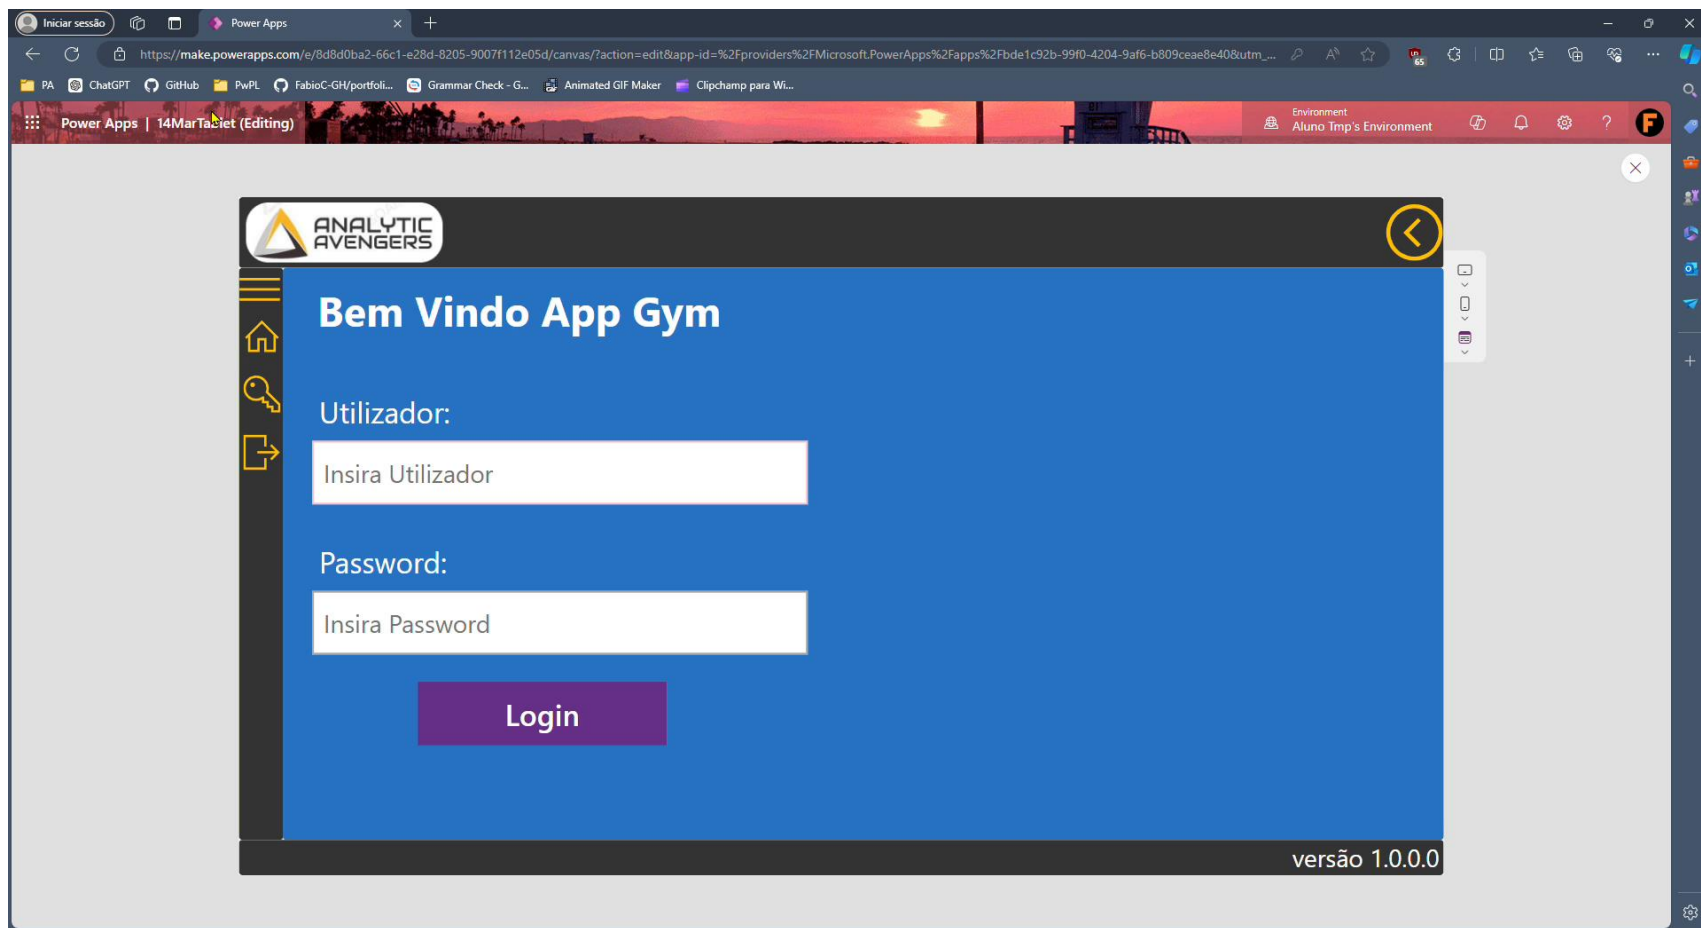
Iniciar sessão

Power Apps

https://make.powerapps.com/e/8d8d0ba2-66c1-e28d-8205-9007f112e05d/canvas/?action=edit&app-id=%2Fproviders%2FMicrosoft.PowerApps%2Fapps%2Fbde1c92b-99f0-4204-9af6-b809ceae8e40&utm_...

PA ChatGPT GitHub PwPL FabioC-GH/portfoli... Grammar Check - G... Animated GIF Maker Clipchamp para Wi...

Power Apps | 14MarTablet (Editing)

Environment
Aluno Tmp's Environment

F

ANALYTIC AVENGERS

Bem Vindo App Gym

Utilizador:

Insira Utilizador

Password:

Insira Password

Login

versão 1.0.0.0